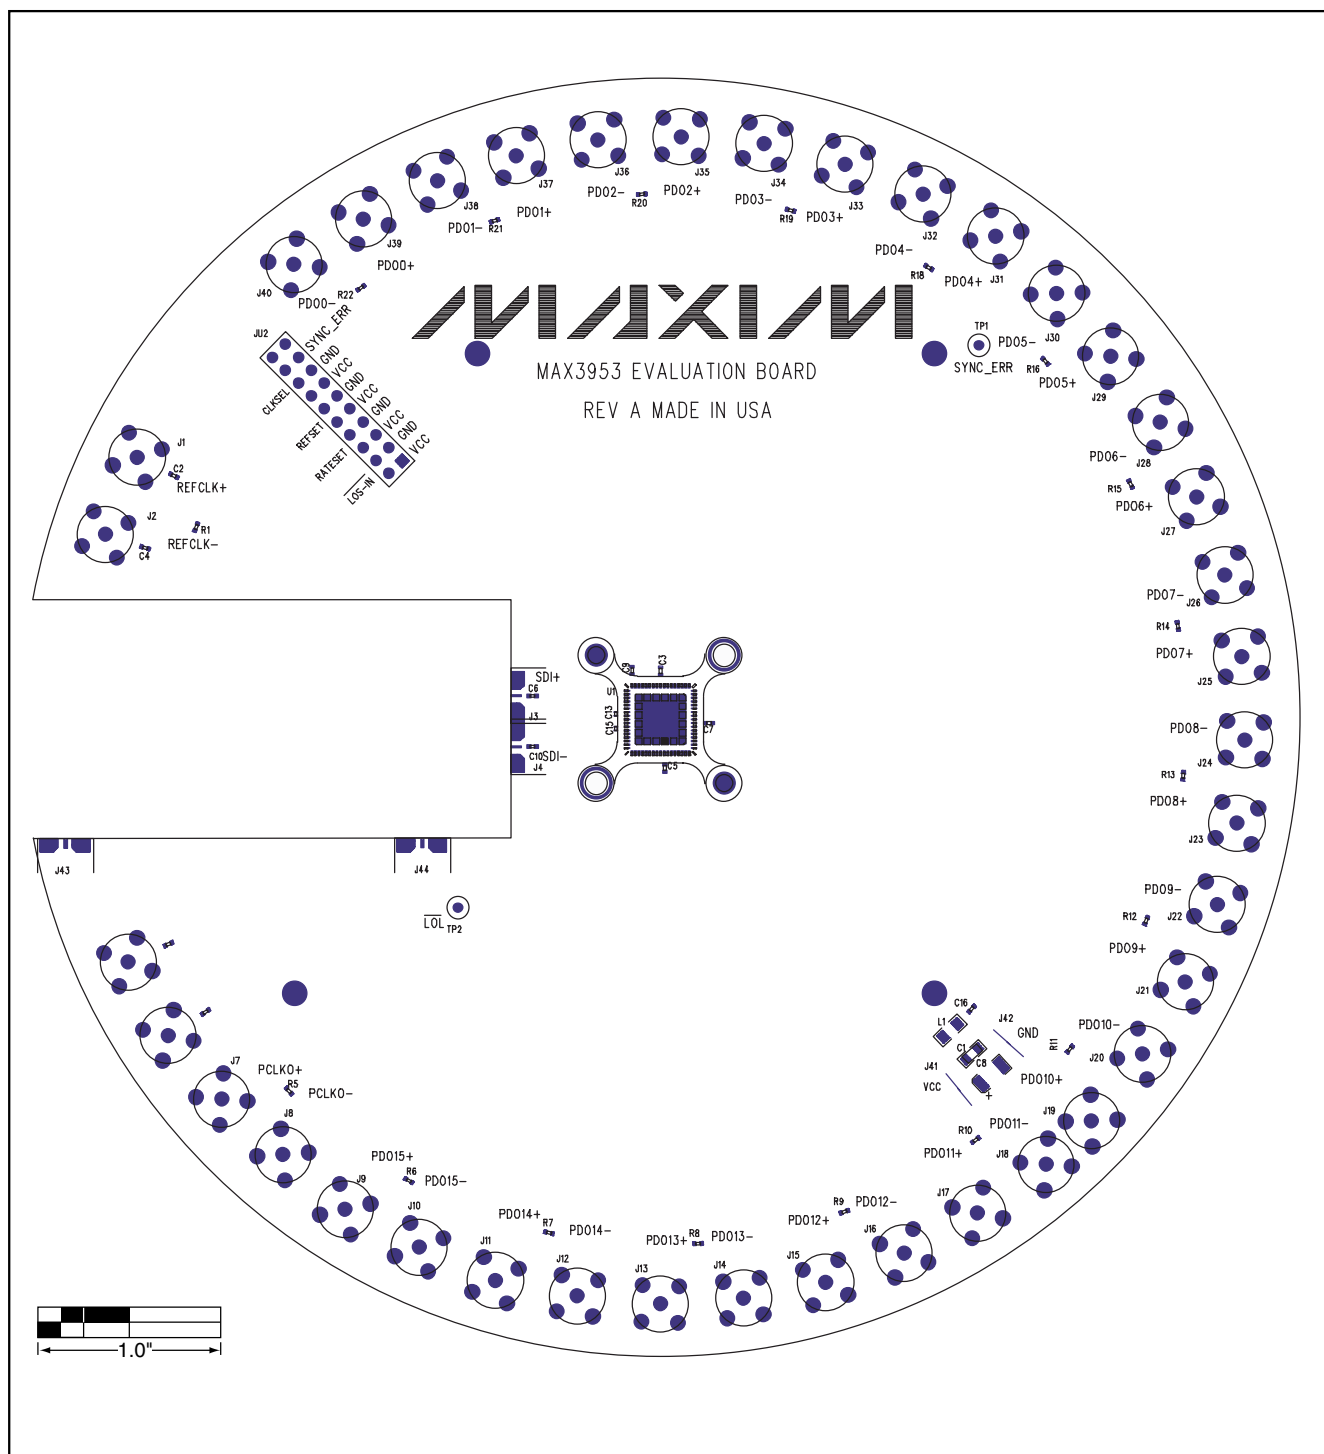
MAXIM

MAX3953 EVALUATION BOARD

REV A MADE IN USA

J40 PD00− R22 J39 PD00+ J38 PD01− R21 J37 PD01+ J36 PD02− R20 J35 PD02+ J34 PD03− R19 J33 PD03+ J32 PD04− R18 PD04+ J31 J30 TP1 PD05− SYNC_ERR R16 PD05+ J29 J28 PD06− R15 PD06+ J27 PD07− J26 R14 PD07+ J25 PD08− J24 R13 PD08+ J23 PD09− R12 J22 PD09+ J21 PD010− R11 J20 PD010+ J19 PD011− R10 PD011+ J18 J17 PD012− R9 PD012+ J16 J15 PD013− R8 PD013+ J14 J13 J12 PD014− R7 PD014+ J11 J10 PD015− R6 PD015+ J9 J8 PCLKO− R5 PCLKO+ J7

JU2 SYNC_ERR GND VCC GND VCC GND VCC GND VCC CLKSEL REFSET RATESET LOS-IN

J1 C2 REFCLK+ J2 R1 REFCLK− C4

SDI+ C6 J3 C10 SDI− J4 U1 C9 C3 C15 C13 C7 C5

J43 J44 LOL TP2

C16 L1 J42 GND C1 C8 J41 VCC +

1.0"